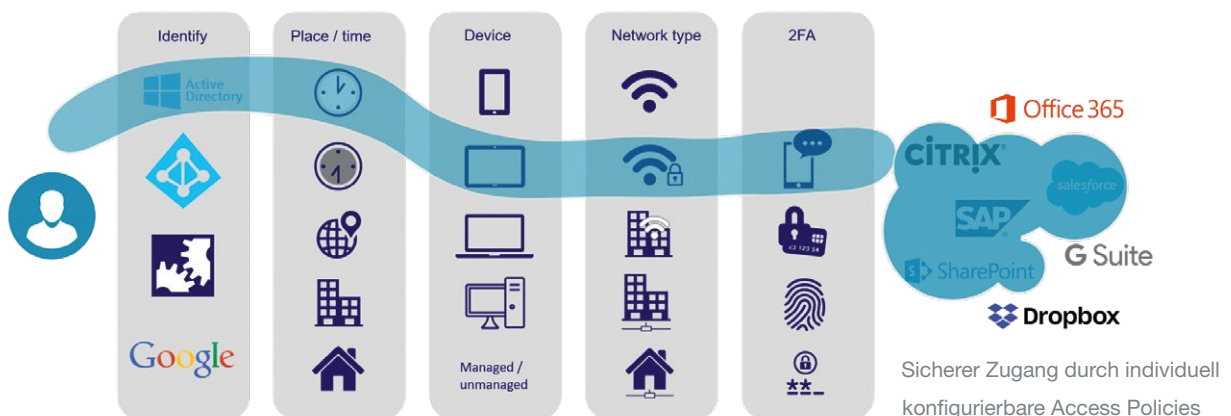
Identify

Active Directory

Google

Place / time

Device

Managed / unmanaged

Network type

2FA

Office 365

CITRIX

salesforce

SAP

SharePoint

G Suite

Dropbox

Sicherer Zugang durch individuell konfigurierbare Access Policies